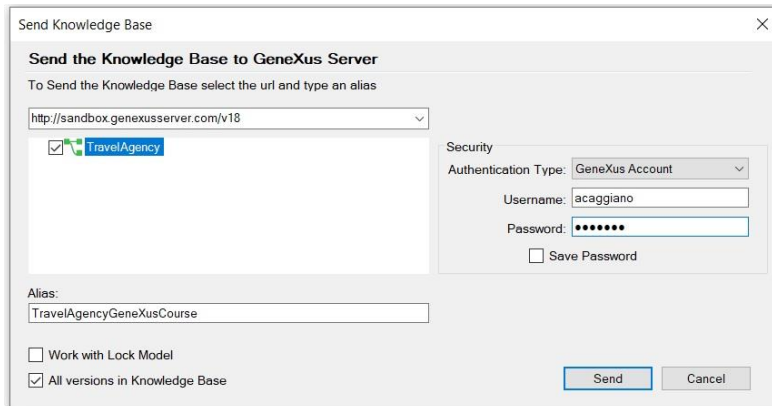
Send Knowledge Base

Send the Knowledge Base to GeneXus Server

To Send the Knowledge Base select the url and type an alias

http://sandbox.genexusserver.com/v18

TravelAgency

Security

Authentication Type: GeneXus Account

Username: acaggiano

Password: •••••••

Save Password

Alias:

TravelAgencyGeneXusCourse

Work with Lock Model

All versions in Knowledge Base

Send

Cancel